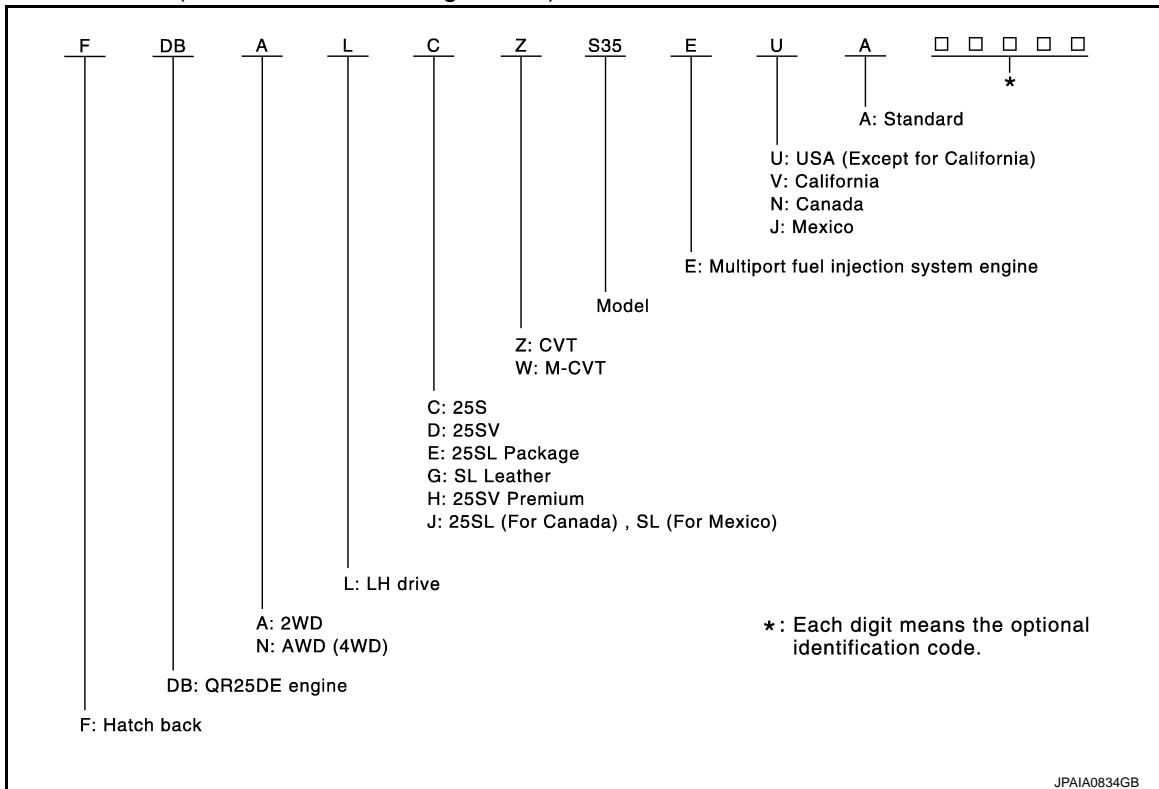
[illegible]

F DB A L C Z S35 E U A □ □ □ □ □
*

A: Standard

U: USA (Except for California)
V: California
N: Canada
J: Mexico

E: Multiport fuel injection system engine

Model

Z: CVT
W: M-CVT

C: 25S
D: 25SV
E: 25SL Package
G: SL Leather
H: 25SV Premium
J: 25SL (For Canada) , SL (For Mexico)

L: LH drive

A: 2WD
N: AWD (4WD)

*: Each digit means the optional identification code.

DB: QR25DE engine

F: Hatch back

JPAIA0834GB